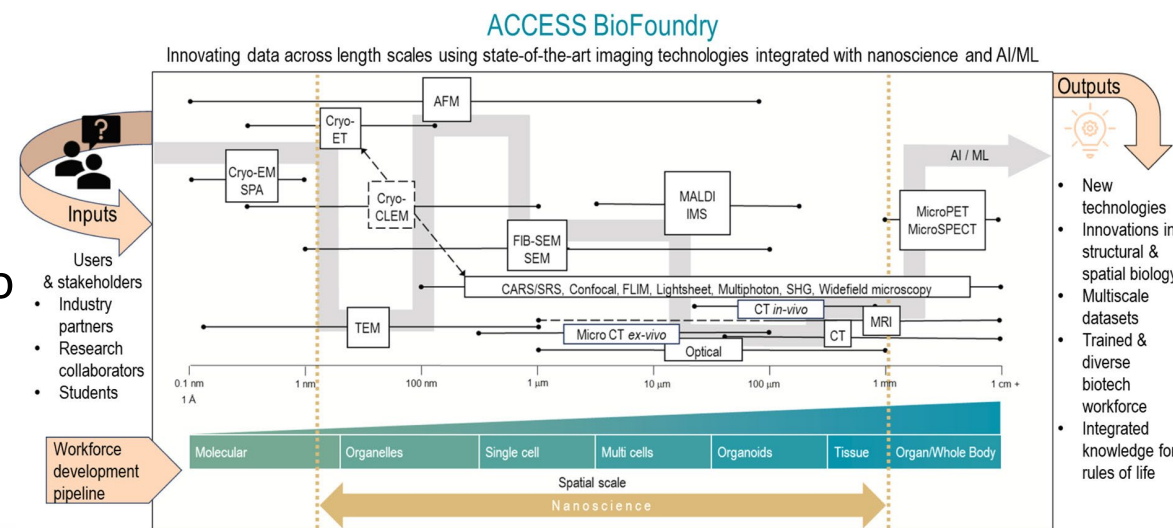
ACCESS BioFoundry

Innovating data across length scales using state-of-the-art imaging technologies integrated with nanoscience and AI/ML

Inputs

Users & stakeholders
• Industry partners
• Research collaborators
• Students

AFM
Cryo-ET
Cryo-EM SPA
Cryo-CLEM
MALDI IMS
FIB-SEM SEM
MicroPET MicroSPECT
AI / ML
CARS/SRS, Confocal, FLIM, Lightsheet, Multiphoton, SHG, Widefield microscopy
CT *in-vivo*
TEM
Micro CT *ex-vivo*
MRI
CT
Optical

0.1 nm
1 A
1 nm
100 nm
1 µm
10 µm
100 µm
1 mm
1 cm +

Workforce development pipeline

| Molecular | Organelles | Single cell | Multi cells | Organoids | Tissue | Organ/Whole Body |
|---|---|---|---|---|---|---|

Spatial scale
Nanoscience

Outputs
• New technologies
• Innovations in structural & spatial biology
• Multiscale datasets
• Trained & diverse biotech workforce
• Integrated knowledge for rules of life